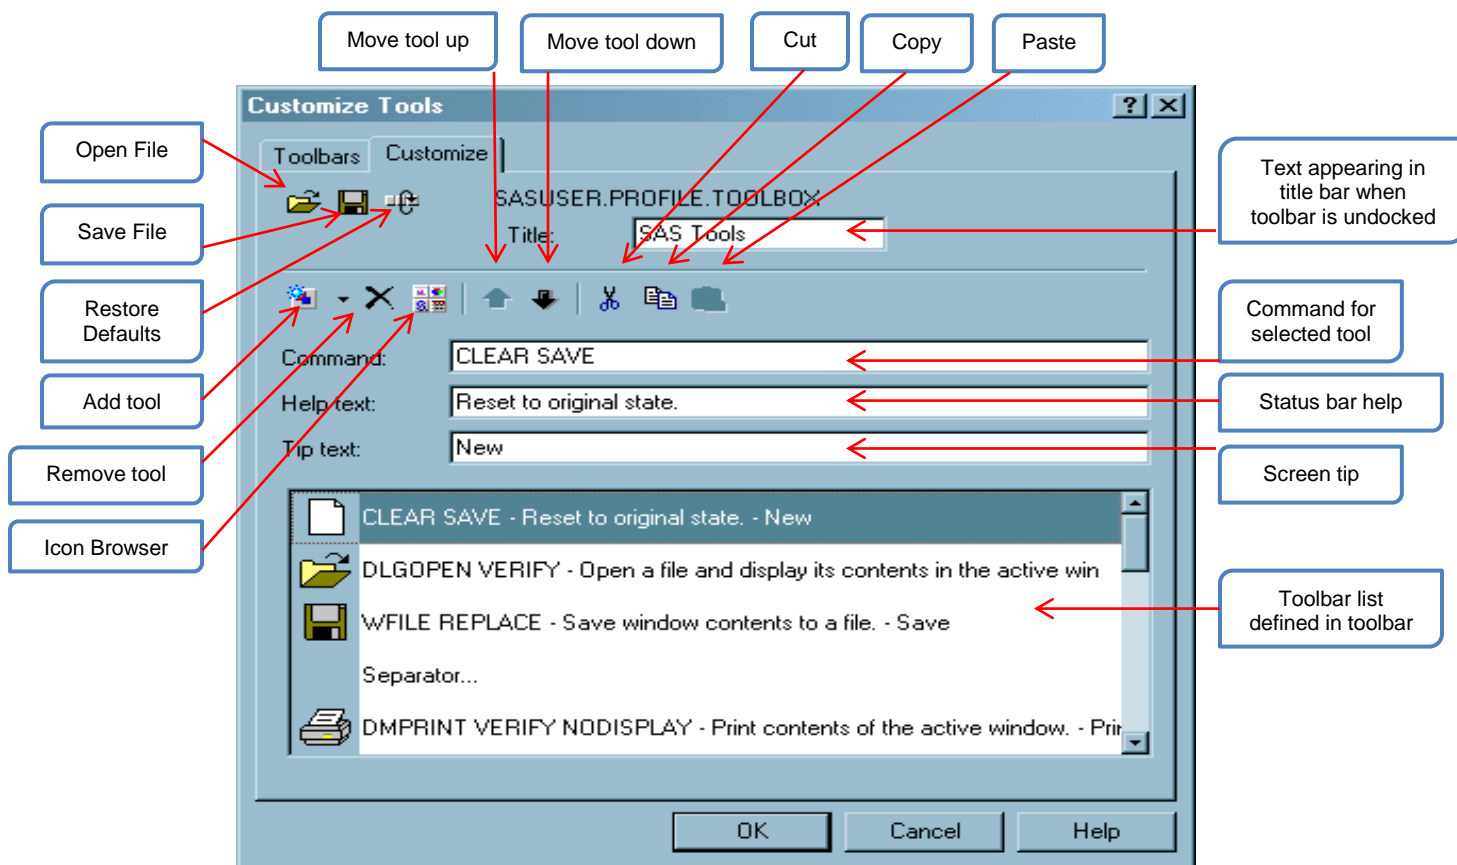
Move tool up

Move tool down

Cut

Copy

Paste

Customize Tools

?

Open File

Save File

Restore Defaults

Add tool

Remove tool

Icon Browser

Toolbars

Customize

SASUSER.PROFILE.TOOLBOX

Title:

SAS Tools

Text appearing in title bar when toolbar is undocked

Command for selected tool

Status bar help

Screen tip

Toolbar list defined in toolbar

Command:

CLEAR SAVE

Help text:

Reset to original state.

Tip text:

New

CLEAR SAVE - Reset to original state. - New

DLGOPEN VERIFY - Open a file and display its contents in the active win

WFILE REPLACE - Save window contents to a file. - Save

Separator...

DMPRINT VERIFY NODISPLAY - Print contents of the active window. - Prir

OK

Cancel

Help